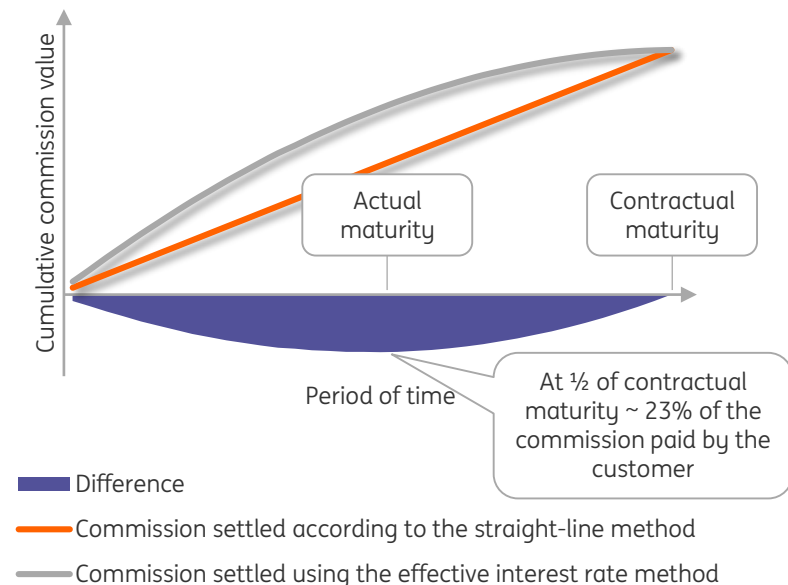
Cumulative commission value

Actual maturity

Contractual maturity

Period of time

At ½ of contractual maturity ~ 23% of the commission paid by the customer

Difference

Commission settled according to the straight-line method

Commission settled using the effective interest rate method